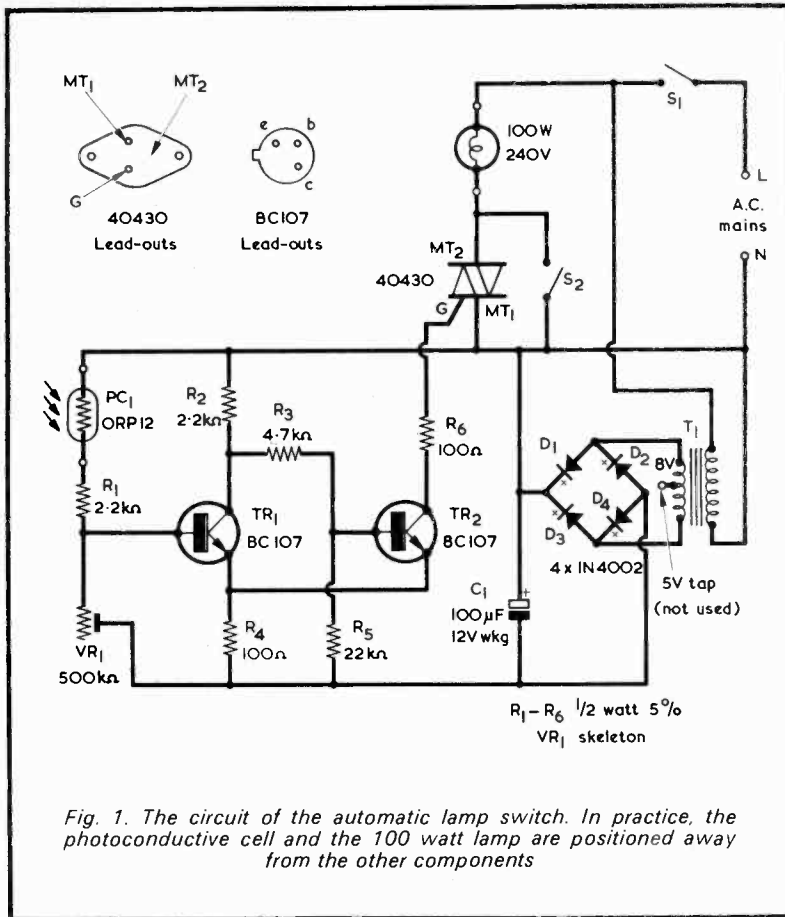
$MT_1$ $MT_2$ G

40430 Lead-outs

e b c

BC107 Lead-outs

100W 240V

$S_1$

L

A.C. mains

N

$MT_2$

40430

G $MT_1$

$S_2$

$PC_1$ ORP12

$R_2$ 2·2kΩ

$R_3$ 4·7kΩ

$R_6$ 100Ω

$D_1$ $D_2$ 8V $T_1$

$R_1$ 2·2kΩ

$TR_1$ BC107

$TR_2$ BC107

$D_4$

$D_3$

4 x IN4002

5V tap (not used)

$C_1$ 100μF 12V wkg

$VR_1$ 500kΩ

$R_4$ 100Ω

$R_5$ 22kΩ

$R_1 - R_6$ 1/2 watt 5%

$VR_1$ skeleton

Fig. 1. The circuit of the automatic lamp switch. In practice, the photoconductive cell and the 100 watt lamp are positioned away from the other components